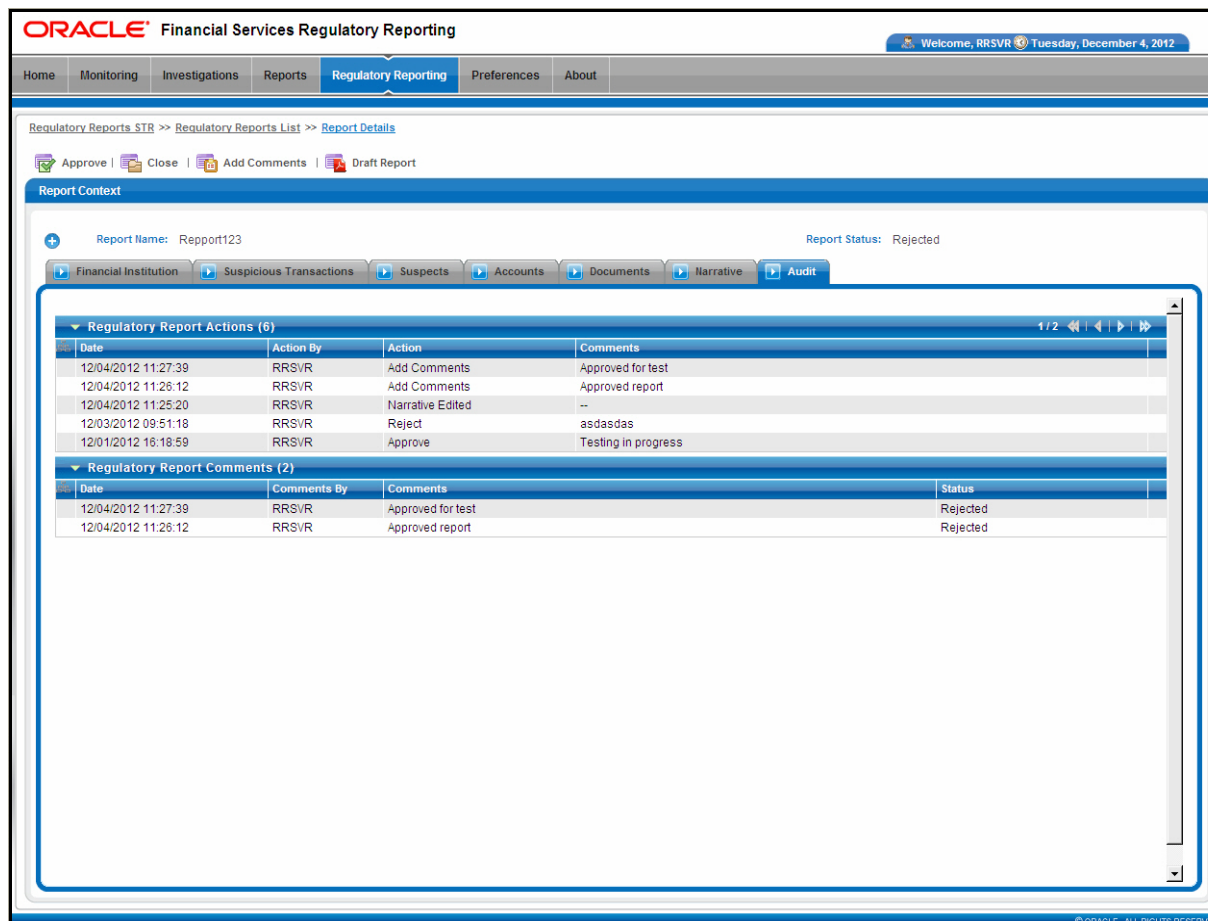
ORACLE® Financial Services Regulatory Reporting

Welcome, RRSVR Tuesday, December 4, 2012

Home | Monitoring | Investigations | Reports | Regulatory Reporting | Preferences | About

Regulatory Reports STR >> Regulatory Reports List >> Report Details

Approve | Close | Add Comments | Draft Report

Report Context

Report Name: Repport123

Report Status: Rejected

Financial Institution | Suspicious Transactions | Suspects | Accounts | Documents | Narrative | Audit

Regulatory Report Actions (6)

1/2

| Date | Action By | Action | Comments |
|---|---|---|---|
| 12/04/2012 11:27:39 | RRSVR | Add Comments | Approved for test |
| 12/04/2012 11:26:12 | RRSVR | Add Comments | Approved report |
| 12/04/2012 11:25:20 | RRSVR | Narrative Edited | -- |
| 12/03/2012 09:51:18 | RRSVR | Reject | asdasdas |
| 12/01/2012 16:18:59 | RRSVR | Approve | Testing in progress |

Regulatory Report Comments (2)

| Date | Comments By | Comments | Status |
|---|---|---|---|
| 12/04/2012 11:27:39 | RRSVR | Approved for test | Rejected |
| 12/04/2012 11:26:12 | RRSVR | Approved report | Rejected |

© ORACLE. ALL RIGHTS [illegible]